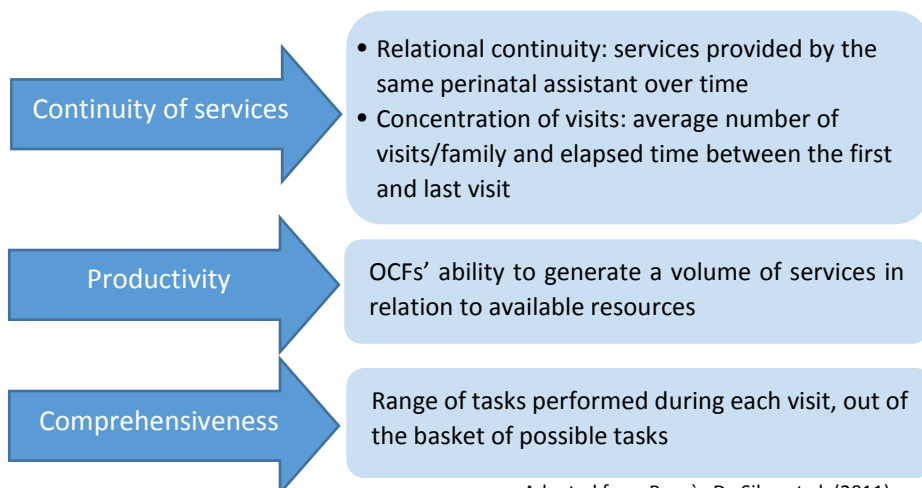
Continuity of services

• Relational continuity: services provided by the same perinatal assistant over time
• Concentration of visits: average number of visits/family and elapsed time between the first and last visit

Productivity

OCFs' ability to generate a volume of services in relation to available resources

Comprehensiveness

Range of tasks performed during each visit, out of the basket of possible tasks

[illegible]